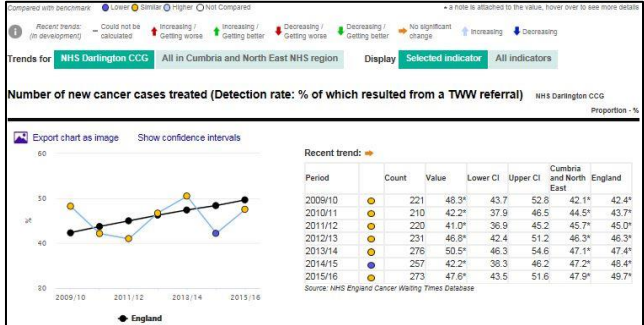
Compared with benchmark Lower Similar Higher Not Compared

* a note is attached to the value, hover over to see more details

Recent trends: (in development) – Could not be calculated Increasing / Getting worse Increasing / Getting better Decreasing / Getting worse Decreasing / Getting better No significant change Increasing Decreasing

Trends for NHS Darlington CCG All in Cumbria and North East NHS region Display Selected indicator All indicators

Number of new cancer cases treated (Detection rate: % of which resulted from a TWW referral) NHS Darlington CCG

Proportion - %

Export chart as image Show confidence intervals

60

50

%

40

30

2009/10 2011/12 2013/14 2015/16

England

Recent trend:

| Period | | Count | Value | Lower CI | Upper CI | Cumbria and North East | England |
|---|---|---|---|---|---|---|---|
| 2009/10 | | 221 | 48.3* | 43.7 | 52.8 | 42.1* | 42.4* |
| 2010/11 | | 210 | 42.2* | 37.9 | 46.5 | 44.5* | 43.7* |
| 2011/12 | | 220 | 41.0* | 36.9 | 45.2 | 45.7* | 45.0* |
| 2012/13 | | 231 | 46.8* | 42.4 | 51.2 | 46.3* | 46.3* |
| 2013/14 | | 276 | 50.5* | 46.3 | 54.6 | 47.1* | 47.4* |
| 2014/15 | | 257 | 42.2* | 38.3 | 46.2 | 47.2* | 48.4* |
| 2015/16 | | 273 | 47.6* | 43.5 | 51.6 | 47.9* | 49.7* |

Source: NHS England Cancer Waiting Times Database